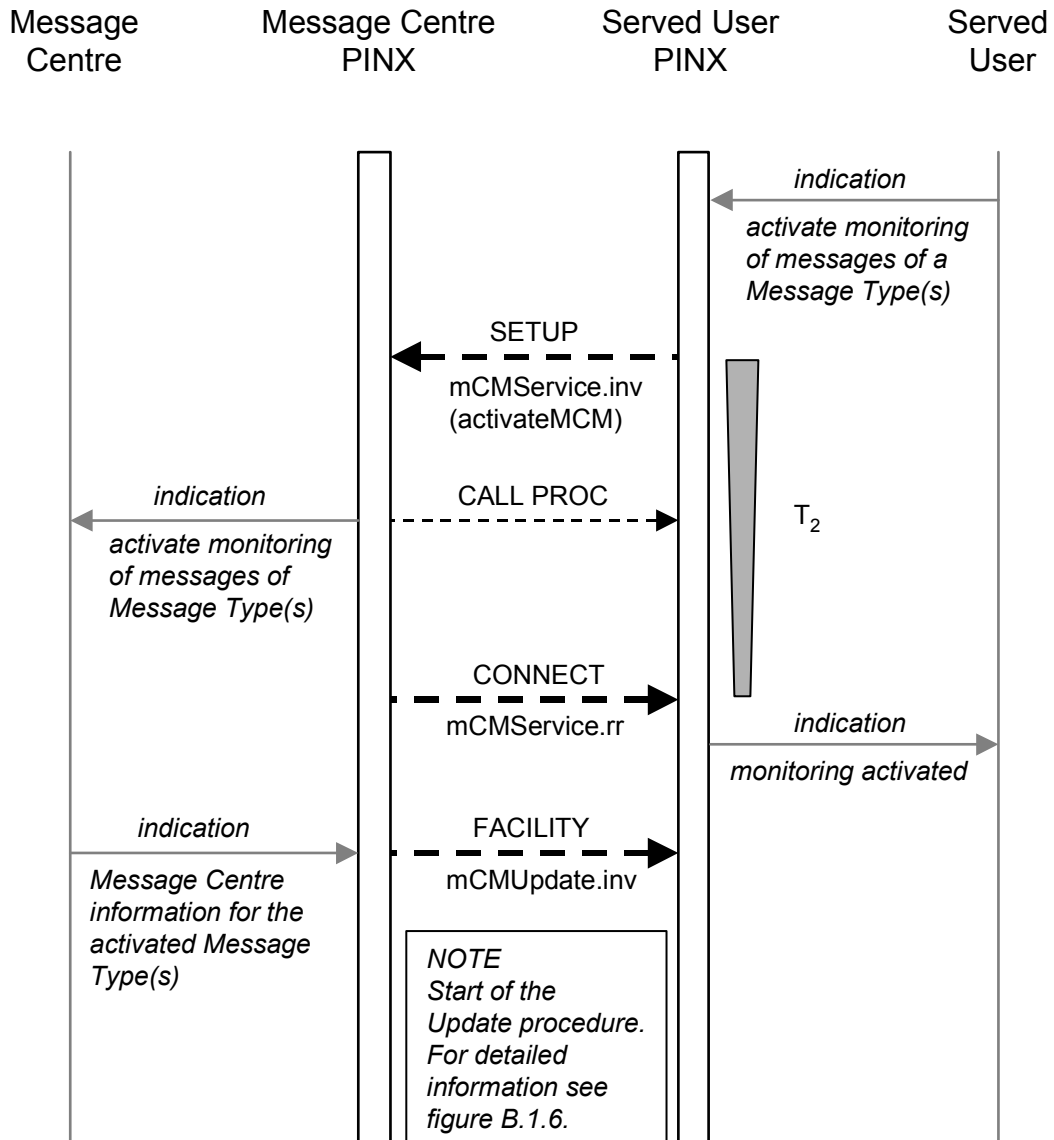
Message Centre

Message Centre PINX

Served User PINX

Served User

indication

activate monitoring of messages of a Message Type(s)

SETUP

mCMService.inv (activateMCM)

indication

CALL PROC

$T_2$

activate monitoring of messages of Message Type(s)

CONNECT

mCMService.rr

indication

monitoring activated

indication

FACILITY

mCMUpdate.inv

Message Centre information for the activated Message Type(s)

NOTE
Start of the Update procedure. For detailed information see figure B.1.6.